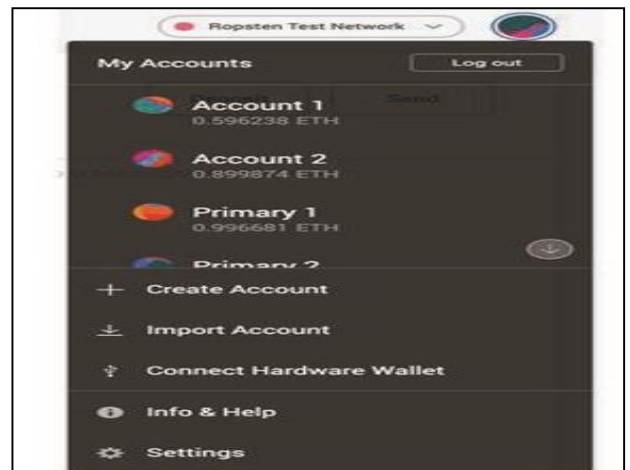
Ropsten Test Network

My Accounts

Log out

Deposit

Send

Account 1
0.596238 ETH

Account 2
0.899874 ETH

Primary 1
0.996681 ETH

Primary 2

Create Account

Import Account

Connect Hardware Wallet

Info & Help

Settings